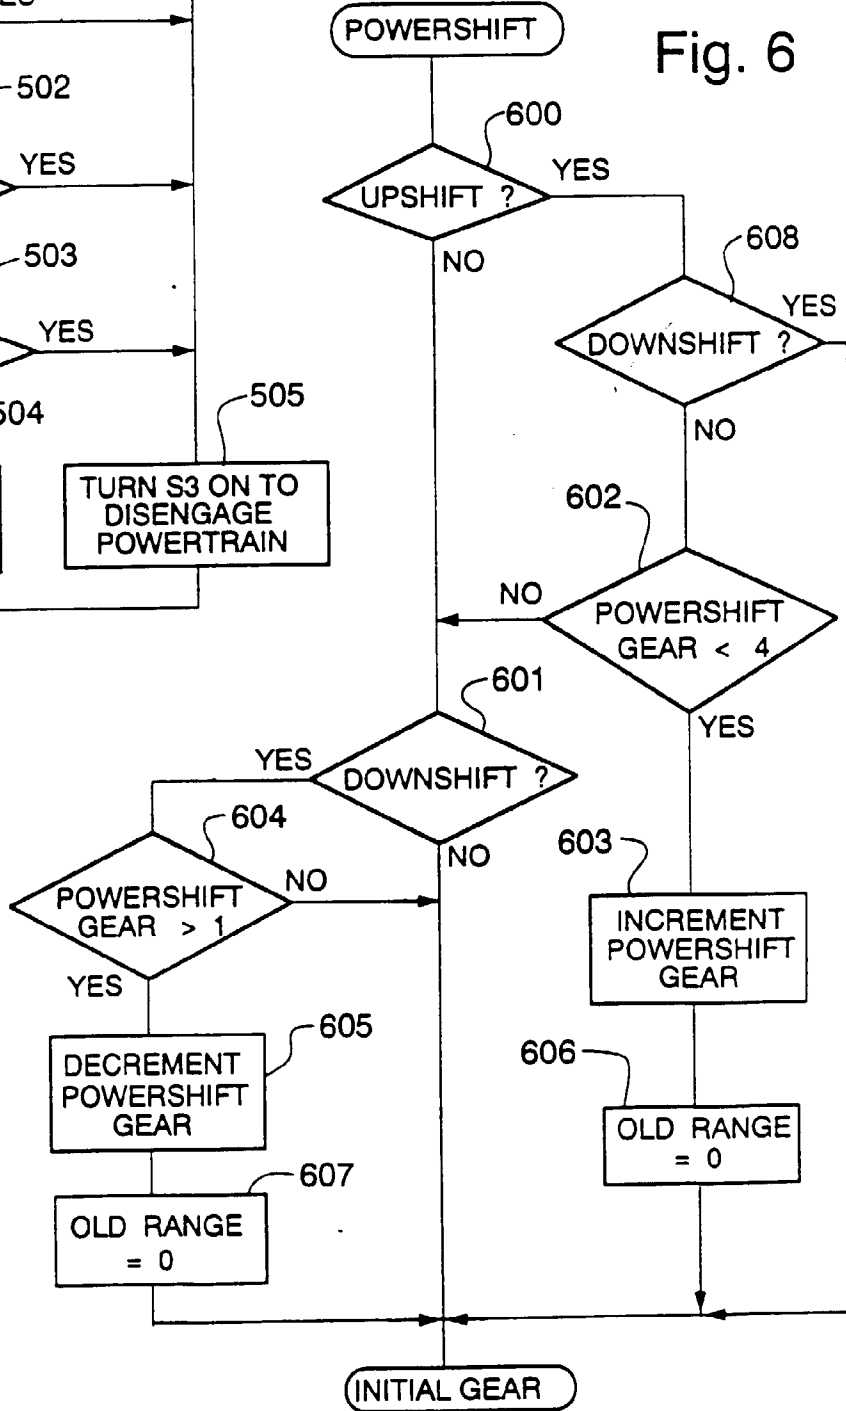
POWERSHIFT

Fig. 6

502

YES

503

YES

504

505

TURN S3 ON TO DISENGAGE POWERTRAIN

600

UPSHIFT ?

YES

NO

608

DOWNSHIFT ?

YES

NO

602

NO

POWERSHIFT GEAR < 4

YES

601

YES

DOWNSHIFT ?

NO

604

POWERSHIFT GEAR > 1

NO

YES

603

INCREMENT POWERSHIFT GEAR

605

DECREMENT POWERSHIFT GEAR

606

OLD RANGE = 0

607

OLD RANGE = 0

INITIAL GEAR